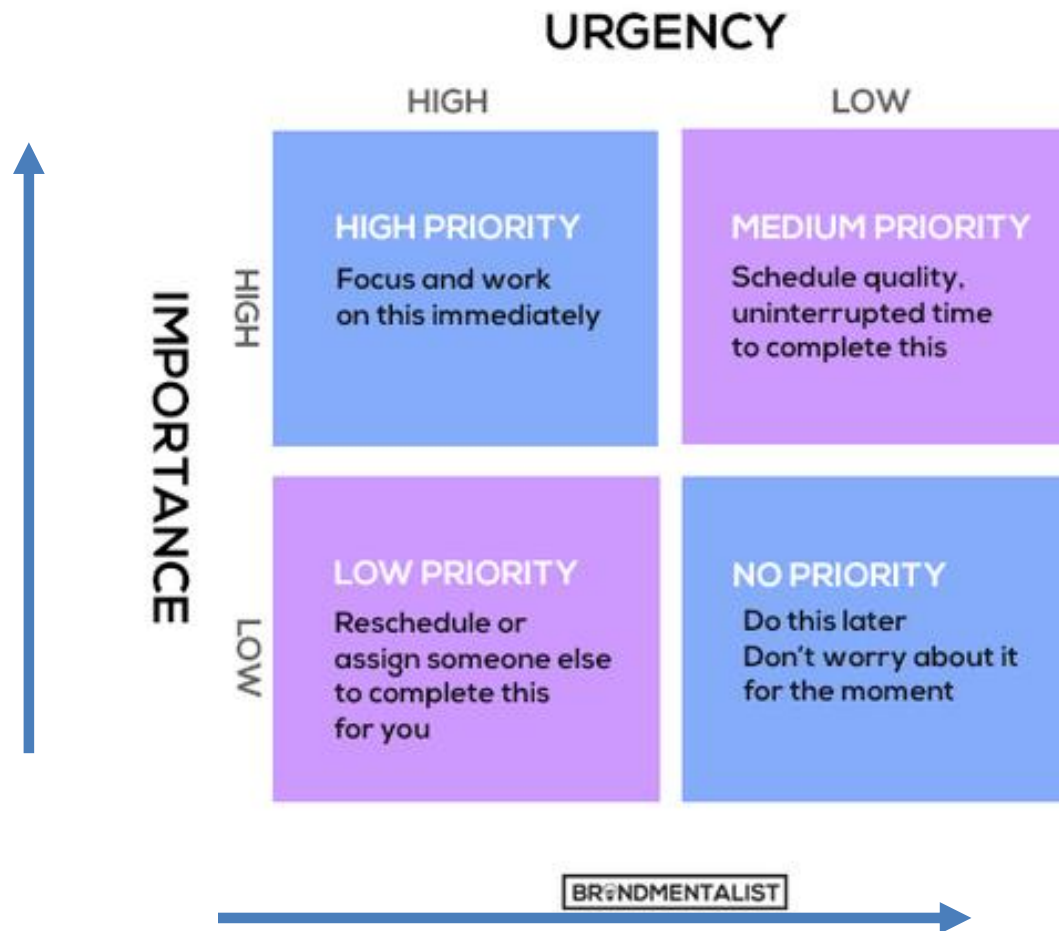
URGENCY

HIGH

LOW

IMPORTANCE

HIGH

HIGH PRIORITY
Focus and work on this immediately

MEDIUM PRIORITY
Schedule quality, uninterrupted time to complete this

LOW

LOW PRIORITY
Reschedule or assign someone else to complete this for you

NO PRIORITY
Do this later
Don't worry about it for the moment

BRANDMENTALIST